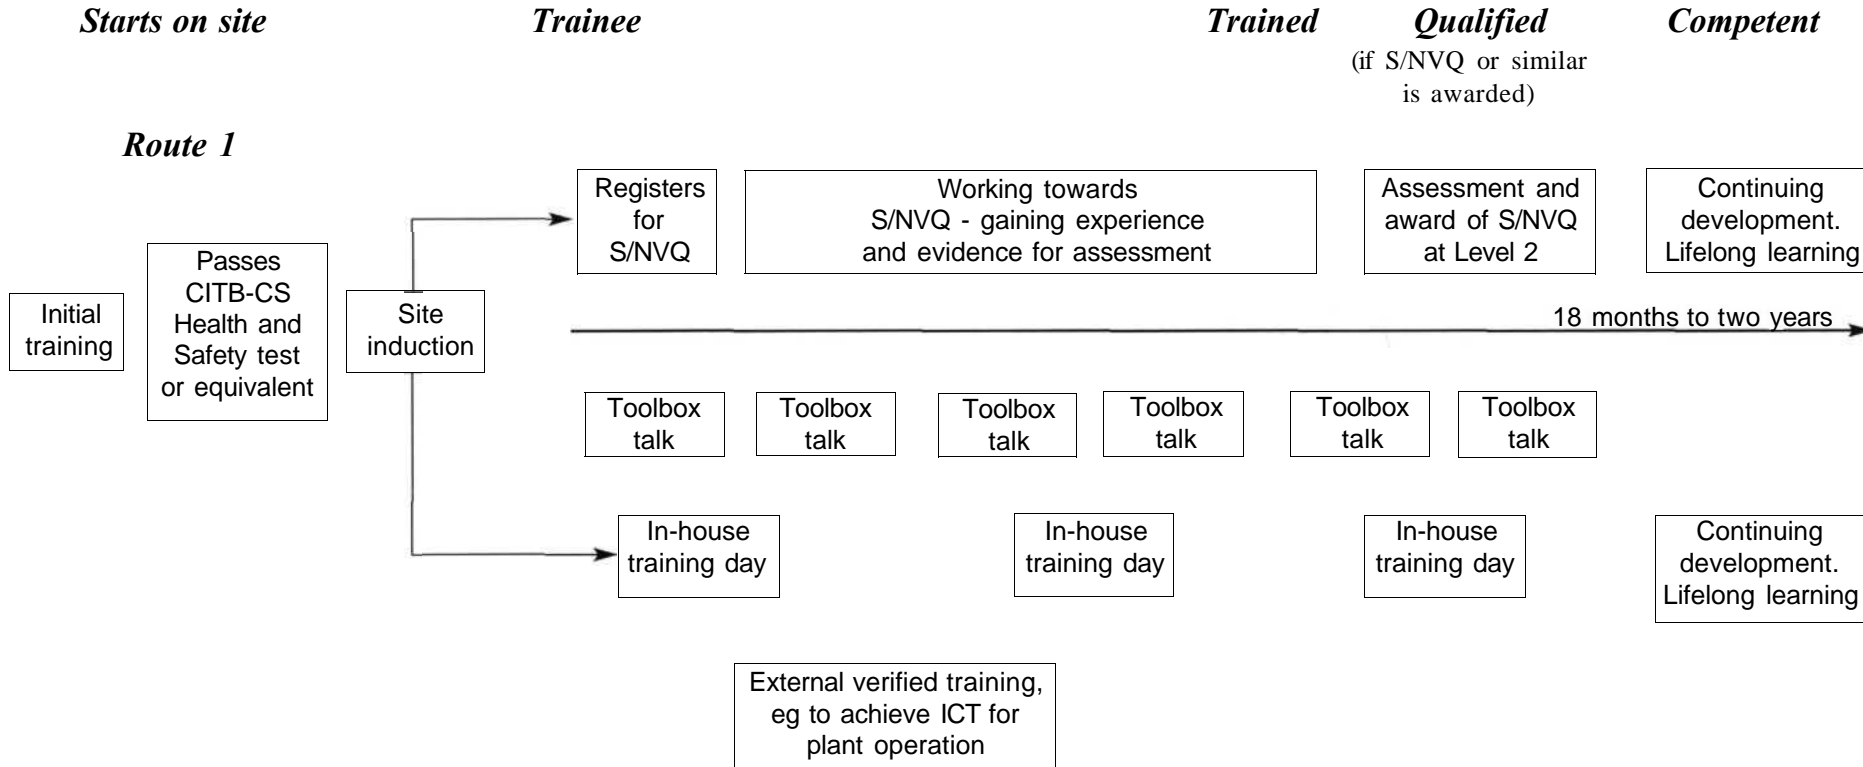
Starts on site

Trainee

Trained

Qualified
(if S/NVQ or similar is awarded)

Competent

Route 1

Initial training

Passes CITB-CS Health and Safety test or equivalent

Site induction

Registers for S/NVQ

Working towards S/NVQ - gaining experience and evidence for assessment

Assessment and award of S/NVQ at Level 2

Continuing development. Lifelong learning

18 months to two years

Toolbox talk

Toolbox talk

Toolbox talk

Toolbox talk

Toolbox talk

Toolbox talk

In-house training day

In-house training day

In-house training day

Continuing development. Lifelong learning

External verified training, eg to achieve ICT for plant operation